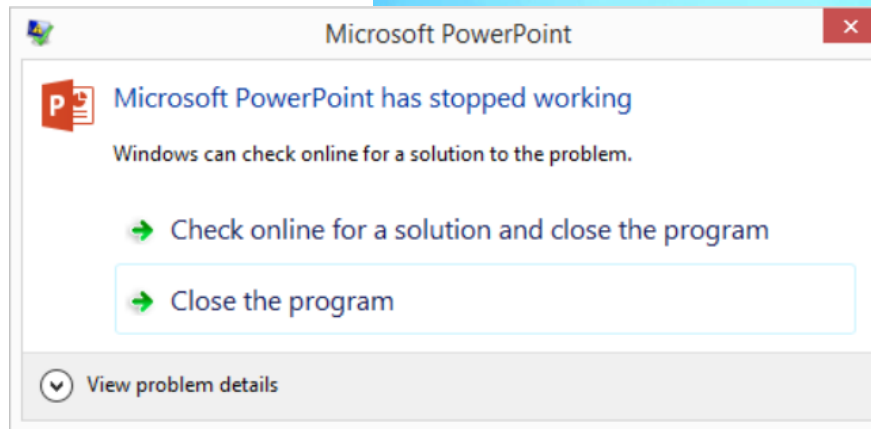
Microsoft PowerPoint

P

Microsoft PowerPoint has stopped working

Windows can check online for a solution to the problem.

Check online for a solution and close the program

Close the program

View problem details